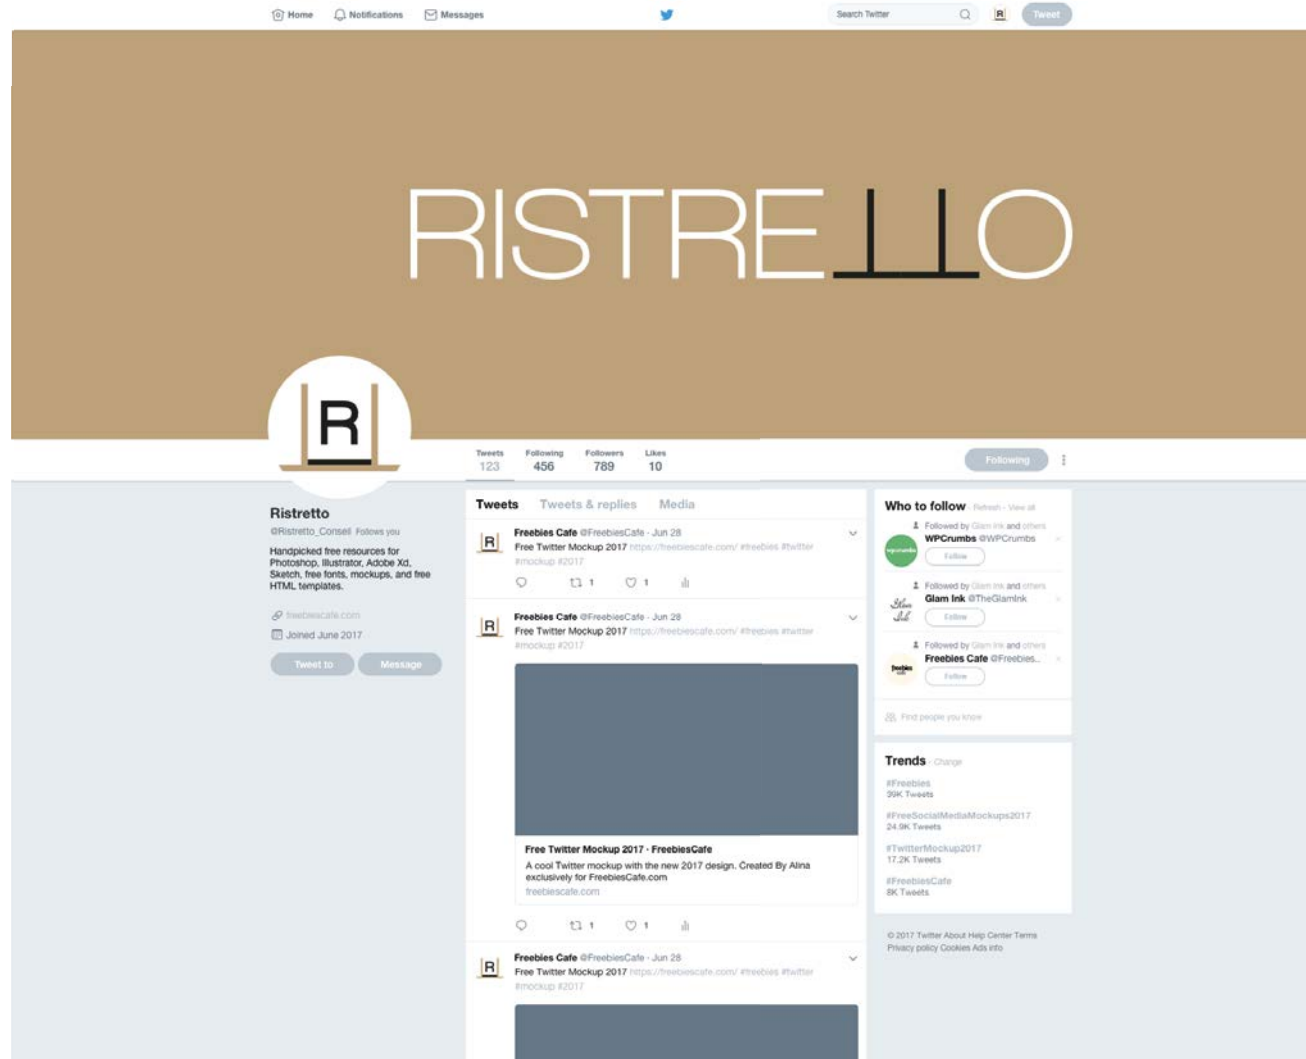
Home Notifications Messages

Search Twitter

R

Tweet

RISTRETTO

R

Tweets 123 Following 456 Followers 789 Likes 10

Following

Ristretto
@Ristretto_Consell Follows you

Handpicked free resources for Photoshop, Illustrator, Adobe Xd, Sketch, free fonts, mockups, and free HTML templates.

freebiescafe.com

Joined June 2017

Tweet to Message

Tweets Tweets & replies Media

Freebies Cafe @FreebiesCafe · Jun 28
Free Twitter Mockup 2017 https://freebiescafe.com/ #freebies #twitter #mockup #2017

1 1

Freebies Cafe @FreebiesCafe · Jun 28
Free Twitter Mockup 2017 https://freebiescafe.com/ #freebies #twitter #mockup #2017

Free Twitter Mockup 2017 · FreebiesCafe
A cool Twitter mockup with the new 2017 design. Created By Alina exclusively for FreebiesCafe.com
freebiescafe.com

1 1

Freebies Cafe @FreebiesCafe · Jun 28
Free Twitter Mockup 2017 https://freebiescafe.com/ #freebies #twitter #mockup #2017

Who to follow · Refresh · View all

Followed by Glam Ink and others
WPCrumbs @WPCrumbs
Follow

Followed by Glam Ink and others
Glam Ink @TheGlamInk
Follow

Followed by Glam Ink and others
Freebies Cafe @Freebies...
Follow

Find people you know

Trends · Change

#Freebies
39K Tweets

#FreeSocialMediaMockups2017
24.9K Tweets

#TwitterMockup2017
17.2K Tweets

#FreebiesCafe
8K Tweets

© 2017 Twitter About Help Center Terms Privacy policy Cookies Ads info